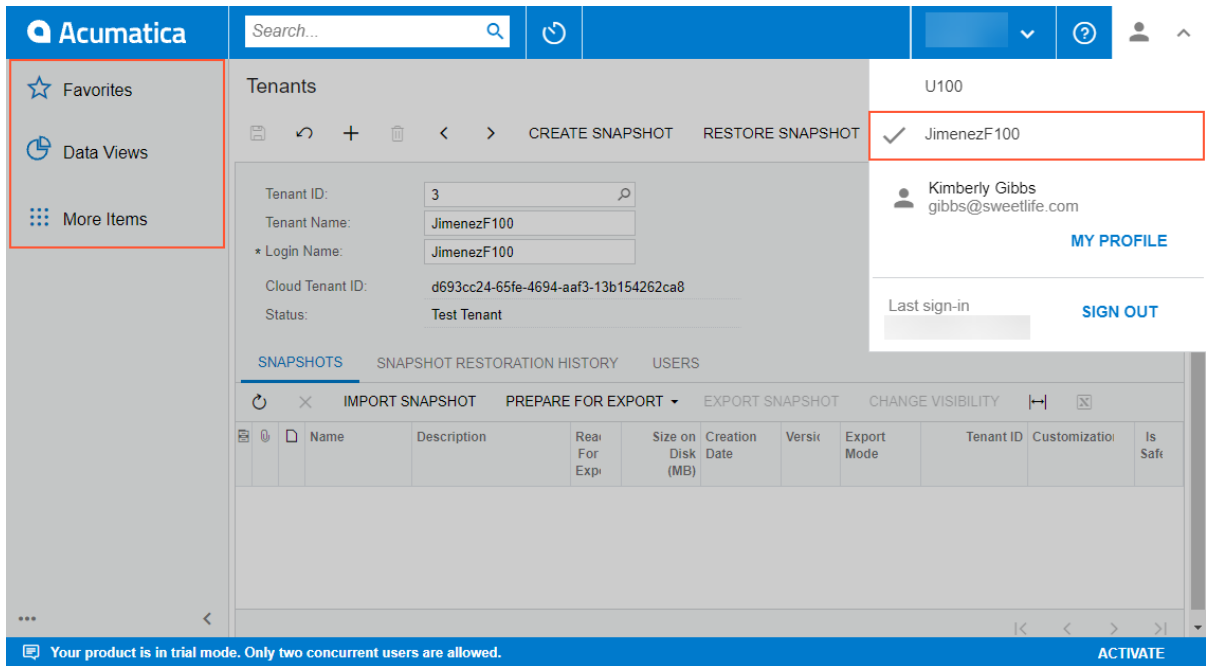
Acumatica

Search...

Favorites

Data Views

More Items

Tenants

CREATE SNAPSHOT RESTORE SNAPSHOT

Tenant ID: 3
Tenant Name: JimenezF100
* Login Name: JimenezF100
Cloud Tenant ID: d693cc24-65fe-4694-aaf3-13b154262ca8
Status: Test Tenant

SNAPSHOTS SNAPSHOT RESTORATION HISTORY USERS

IMPORT SNAPSHOT PREPARE FOR EXPORT EXPORT SNAPSHOT CHANGE VISIBILITY

| Name | Description | Rea For Exp | Size on Disk (MB) | Creation Date | Versi | Export Mode | Tenant ID | Customizatio | Is Safe |
|---|---|---|---|---|---|---|---|---|---|

U100

JimenezF100

Kimberly Gibbs
gibbs@sweetlife.com

MY PROFILE

Last sign-in

SIGN OUT

Your product is in trial mode. Only two concurrent users are allowed.

ACTIVATE